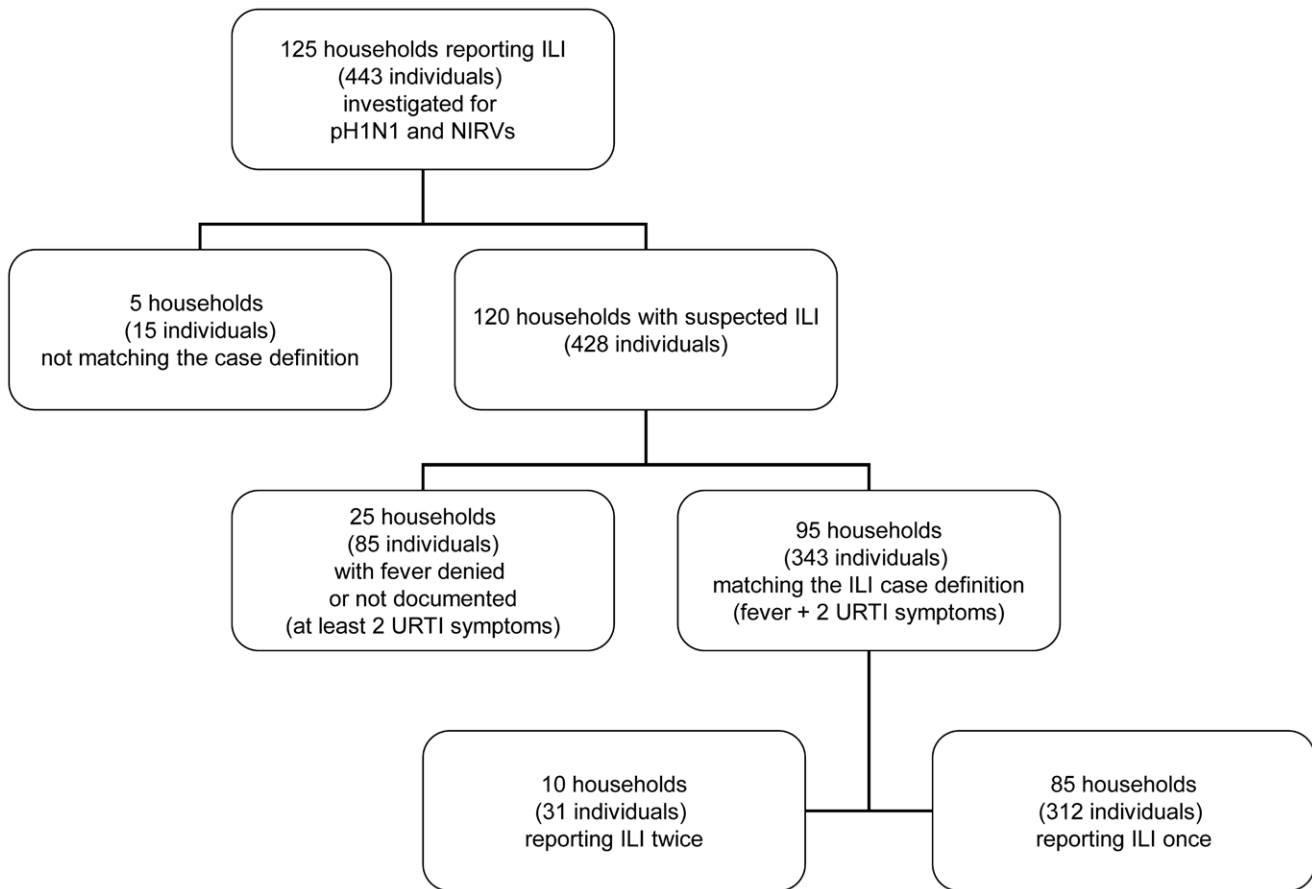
125 households reporting ILI
(443 individuals)
investigated for
pH1N1 and NIRVs

5 households
(15 individuals)
not matching the case definition

120 households with suspected ILI
(428 individuals)

25 households
(85 individuals)
with fever denied
or not documented
(at least 2 URTI symptoms)

95 households
(343 individuals)
matching the ILI case definition
(fever + 2 URTI symptoms)

10 households
(31 individuals)
reporting ILI twice

85 households
(312 individuals)
reporting ILI once